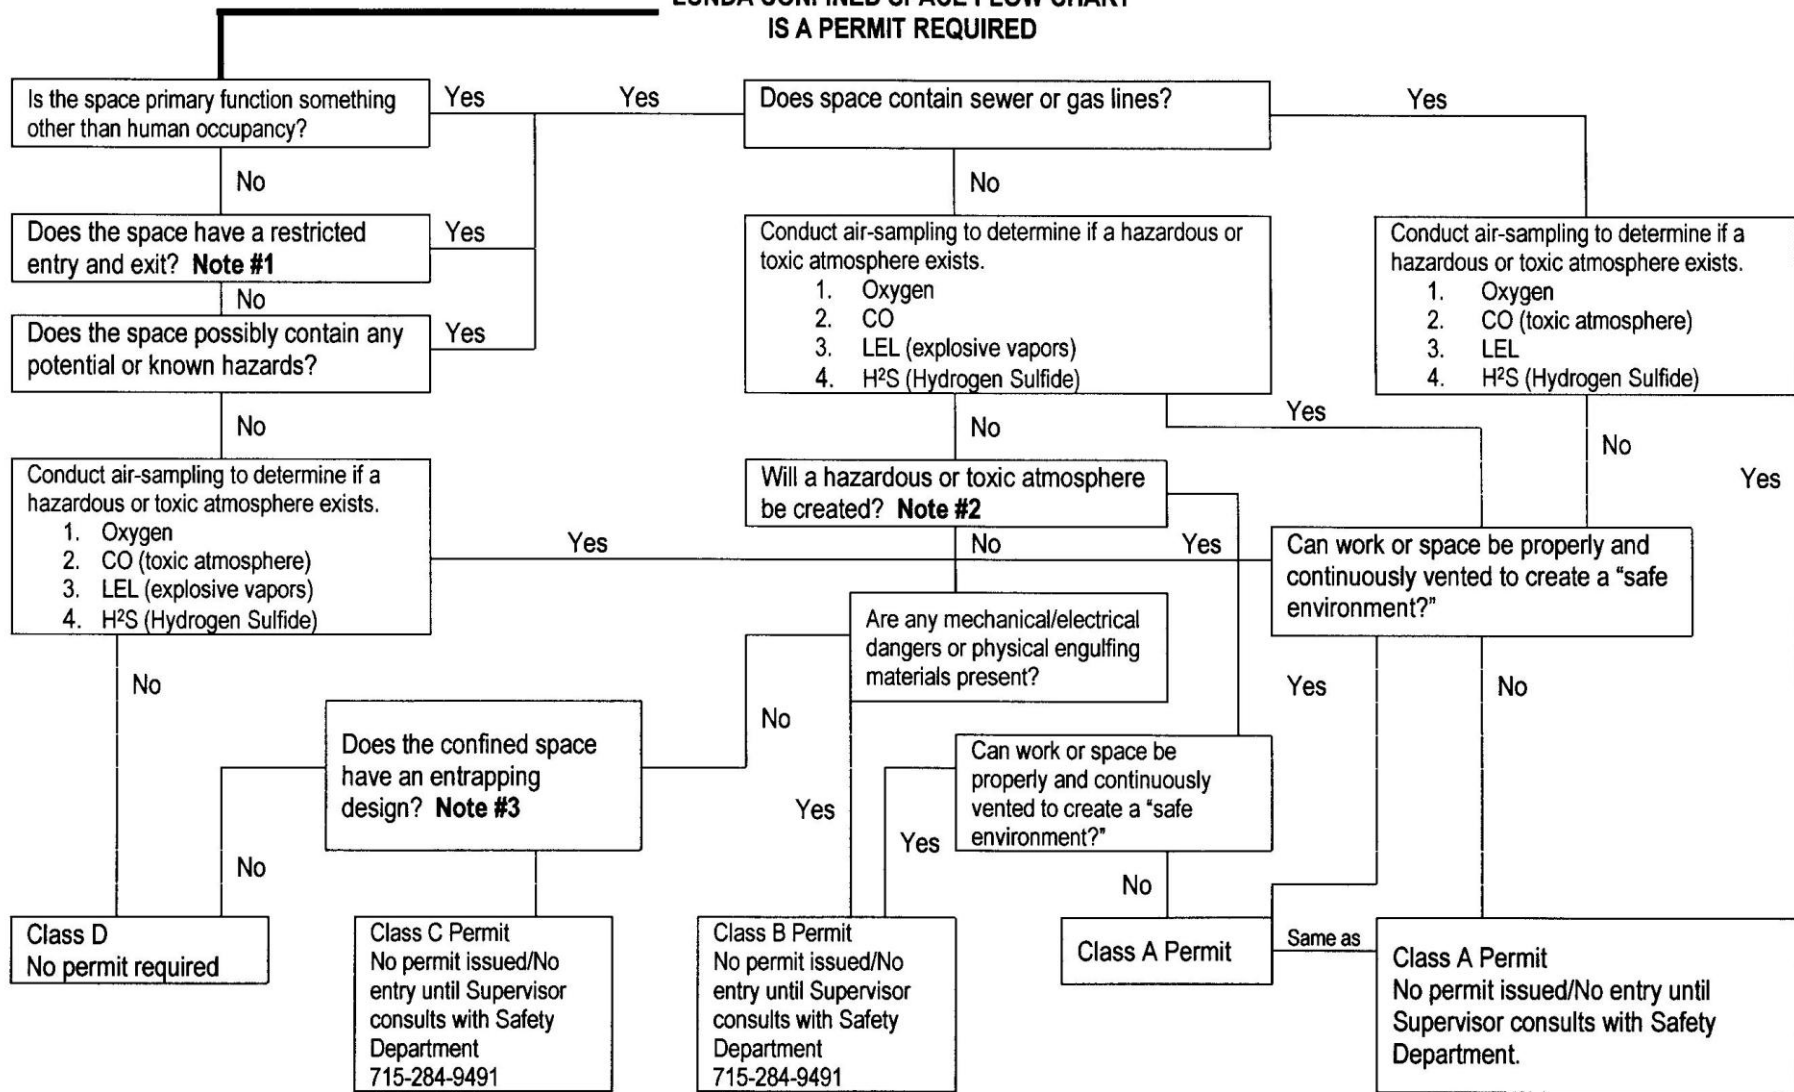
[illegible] CONFINED SPACE FLOW CHART
IS A PERMIT REQUIRED

Is the space primary function something other than human occupancy?

Yes

Yes

Does space contain sewer or gas lines?

Yes

No

No

Does the space have a restricted entry and exit? **Note #1**

Yes

Conduct air-sampling to determine if a hazardous or toxic atmosphere exists.
1. Oxygen
2. CO
3. LEL (explosive vapors)
4. H²S (Hydrogen Sulfide)

Conduct air-sampling to determine if a hazardous or toxic atmosphere exists.
1. Oxygen
2. CO (toxic atmosphere)
3. LEL
4. H²S (Hydrogen Sulfide)

No

Does the space possibly contain any potential or known hazards?

Yes

Yes

No

No

No

Yes

Conduct air-sampling to determine if a hazardous or toxic atmosphere exists.
1. Oxygen
2. CO (toxic atmosphere)
3. LEL (explosive vapors)
4. H²S (Hydrogen Sulfide)

Will a hazardous or toxic atmosphere be created? **Note #2**

Yes

No

Yes

Can work or space be properly and continuously vented to create a "safe environment?"

Are any mechanical/electrical dangers or physical engulfing materials present?

No

Yes

No

No

Does the confined space have an entrapping design? **Note #3**

Can work or space be properly and continuously vented to create a "safe environment?"

Yes

Yes

No

No

Class D
No permit required

Class C Permit
No permit issued/No entry until Supervisor consults with Safety Department
715-284-9491

Class B Permit
No permit issued/No entry until Supervisor consults with Safety Department
715-284-9491

Class A Permit

Same as

Class A Permit
No permit issued/No entry until Supervisor consults with Safety Department.